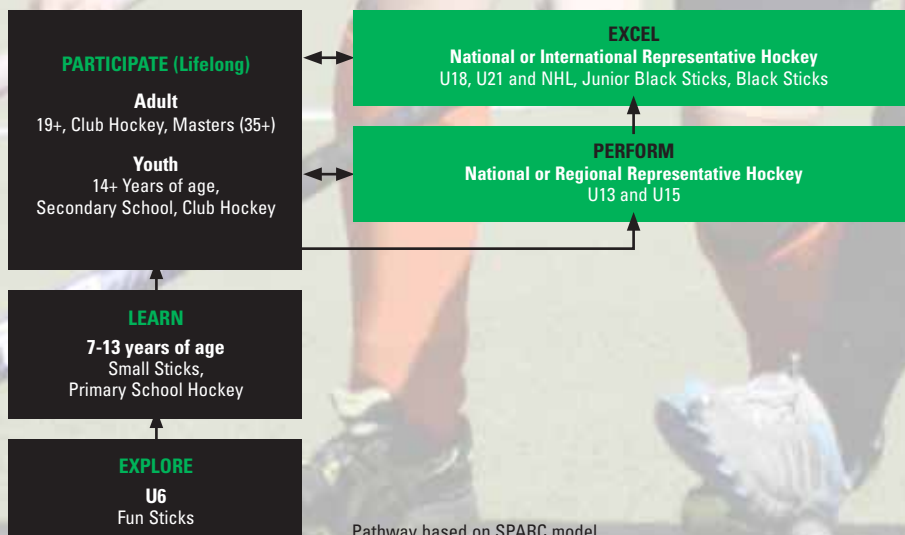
PARTICIPATE (Lifelong)

Adult
19+, Club Hockey, Masters (35+)

Youth
14+ Years of age, Secondary School, Club Hockey

EXCEL
National or International Representative Hockey
U18, U21 and NHL, Junior Black Sticks, Black Sticks

PERFORM
National or Regional Representative Hockey
U13 and U15

LEARN
7-13 years of age
Small Sticks, Primary School Hockey

EXPLORE
U6
Fun Sticks

Pathway based on SPARC model